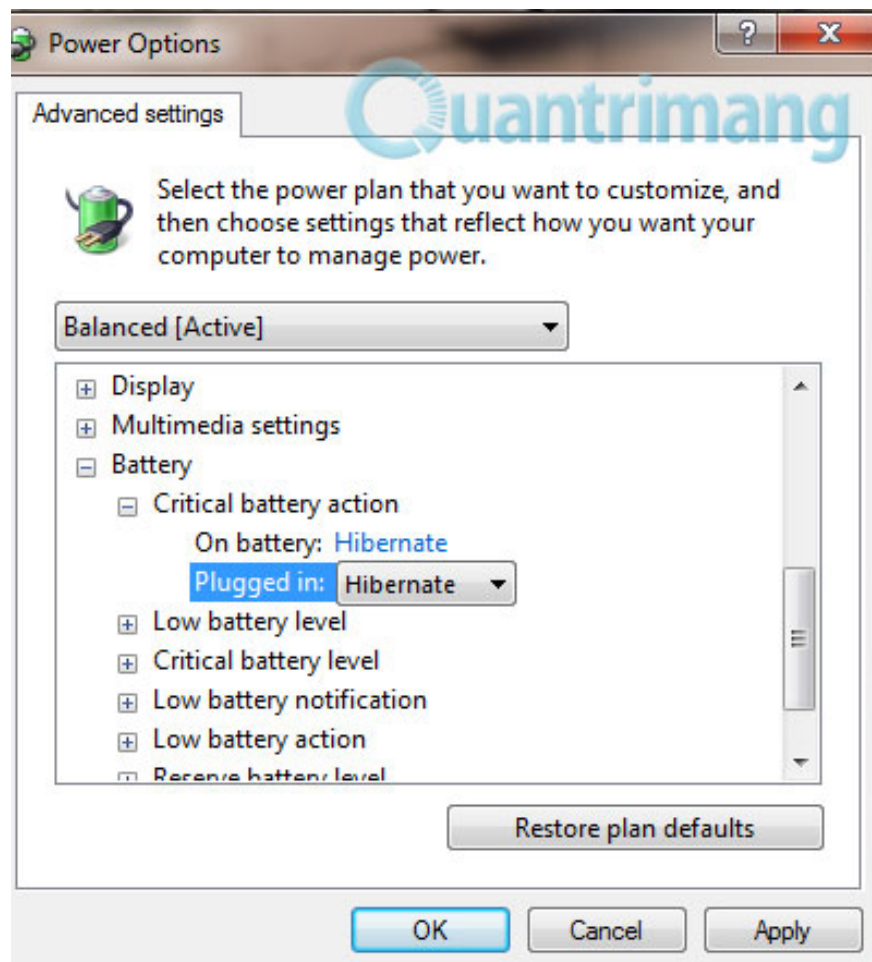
Power Options

?

Advanced settings

Quantrimang

Select the power plan that you want to customize, and then choose settings that reflect how you want your computer to manage power.

Balanced [Active]

Display
Multimedia settings
Battery
Critical battery action
On battery: Hibernate
Plugged in: Hibernate
Low battery level
Critical battery level
Low battery notification
Low battery action
Reserve battery level

Restore plan defaults

OK Cancel Apply